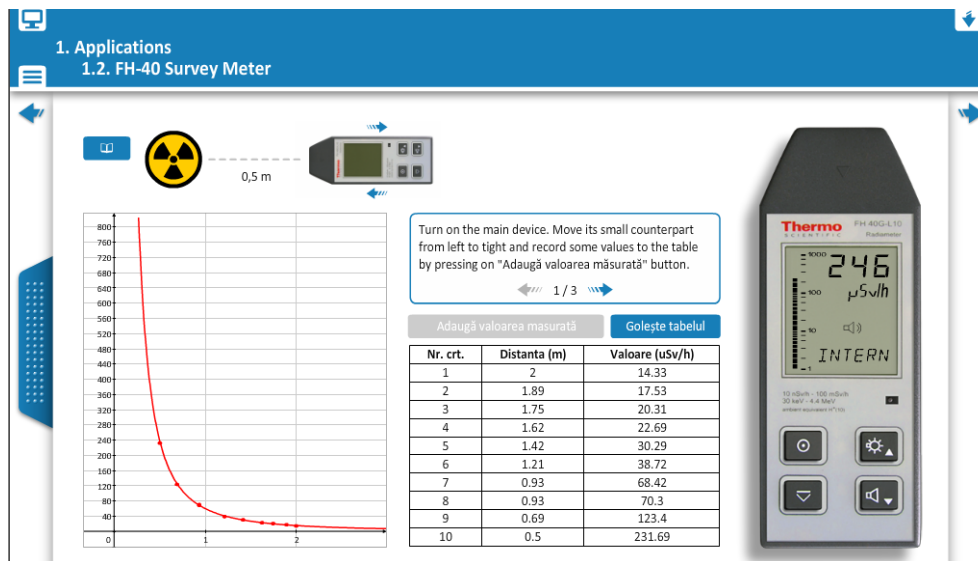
1. Applications
1.2. FH-40 Survey Meter

0,5 m

Turn on the main device. Move its small counterpart from left to tight and record some values to the table by pressing on "Adaugă valoarea măsurată" button.

1 / 3

Adaugă valoarea masurată

Golește tabelul

| Nr. crt. | Distanta (m) | Valoare (uSv/h) |
|---|---|---|
| 1 | 2 | 14.33 |
| 2 | 1.89 | 17.53 |
| 3 | 1.75 | 20.31 |
| 4 | 1.62 | 22.69 |
| 5 | 1.42 | 30.29 |
| 6 | 1.21 | 38.72 |
| 7 | 0.93 | 68.42 |
| 8 | 0.93 | 70.3 |
| 9 | 0.69 | 123.4 |
| 10 | 0.5 | 231.69 |

800
760
720
680
640
600
560
520
480
440
400
360
320
280
240
200
160
120
80
40
0
1
2

Thermo SCIENTIFIC
FH 40G-L10
Radiameter
1000
100
10
1
246
µSv/h
INTERN
10 nSv/h - 100 mSv/h
30 keV - 4.4 MeV
ambient equivalent H*(10)